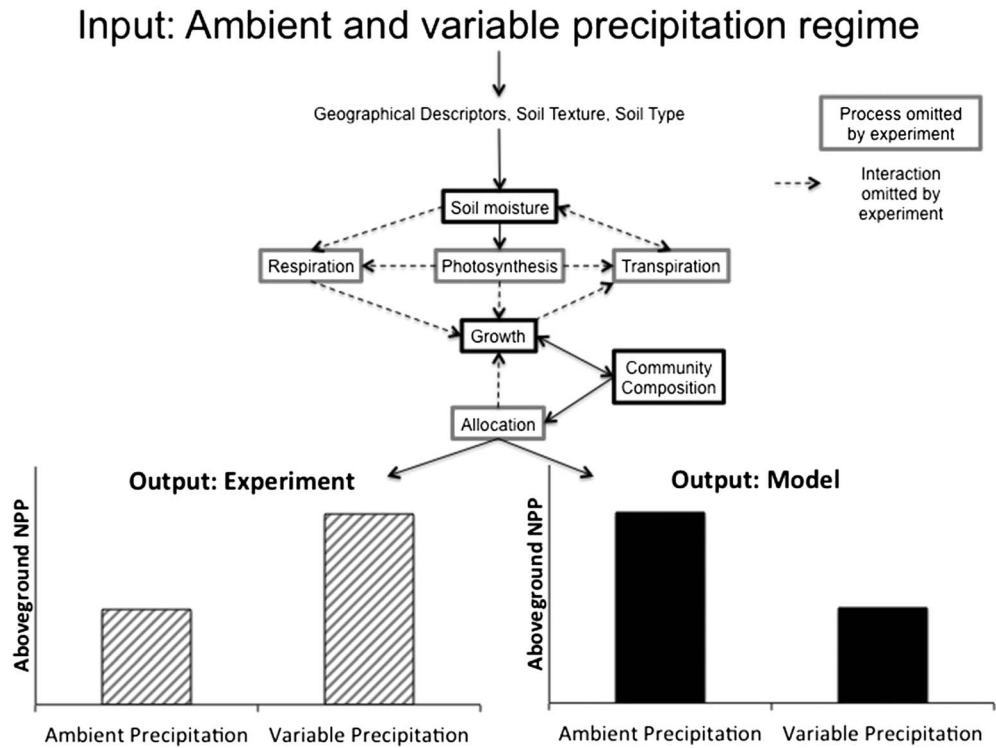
Input: Ambient and variable precipitation regime

Geographical Descriptors, Soil Texture, Soil Type

Process omitted by experiment

Interaction omitted by experiment

Soil moisture

Respiration

Photosynthesis

Transpiration

Growth

Community Composition

Allocation

Output: Experiment

Aboveground NPP

Ambient Precipitation

Variable Precipitation

Output: Model

Aboveground NPP

Ambient Precipitation

Variable Precipitation